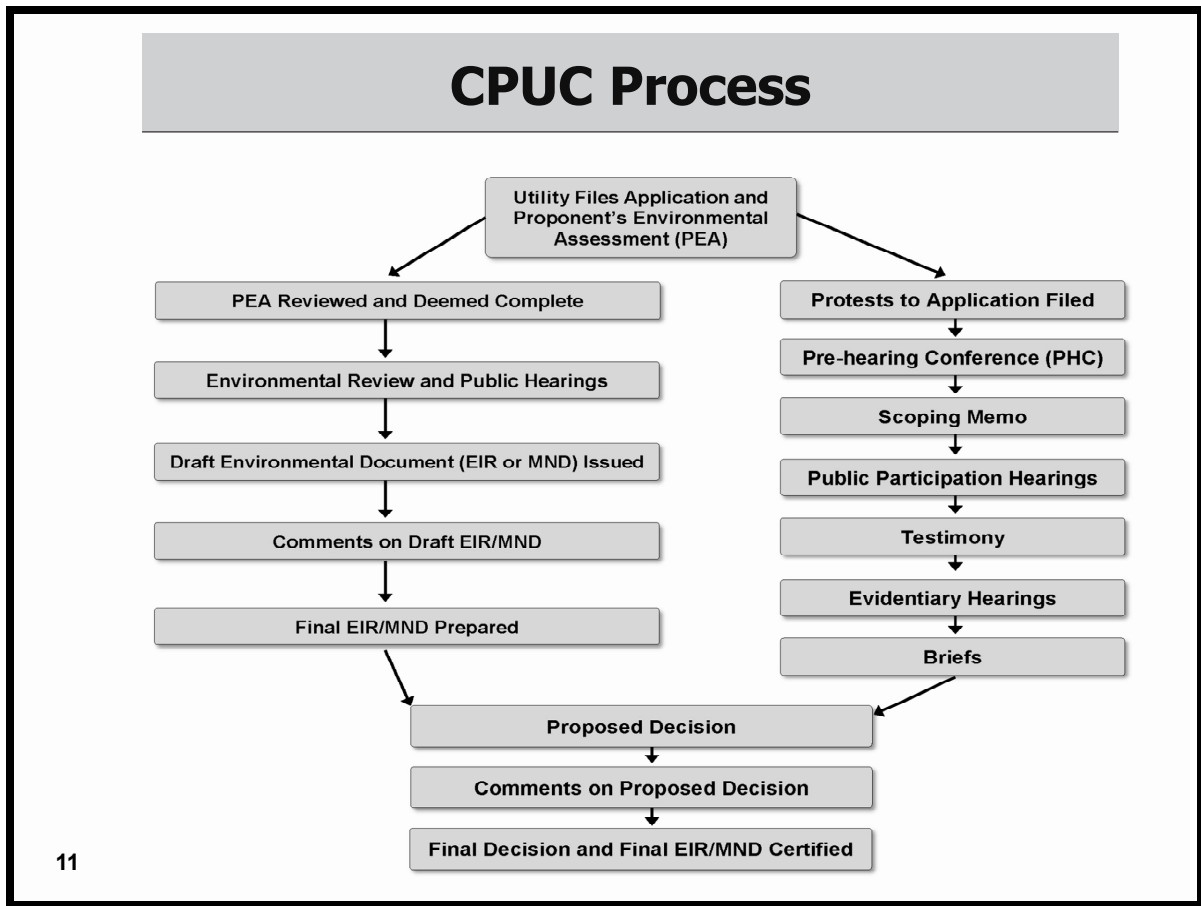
CPUC Process

Utility Files Application and Proponent's Environmental Assessment (PEA)

PEA Reviewed and Deemed Complete

Environmental Review and Public Hearings

Draft Environmental Document (EIR or MND) Issued

Comments on Draft EIR/MND

Final EIR/MND Prepared

Protests to Application Filed

Pre-hearing Conference (PHC)

Scoping Memo

Public Participation Hearings

Testimony

Evidentiary Hearings

Briefs

Proposed Decision

Comments on Proposed Decision

Final Decision and Final EIR/MND Certified

11